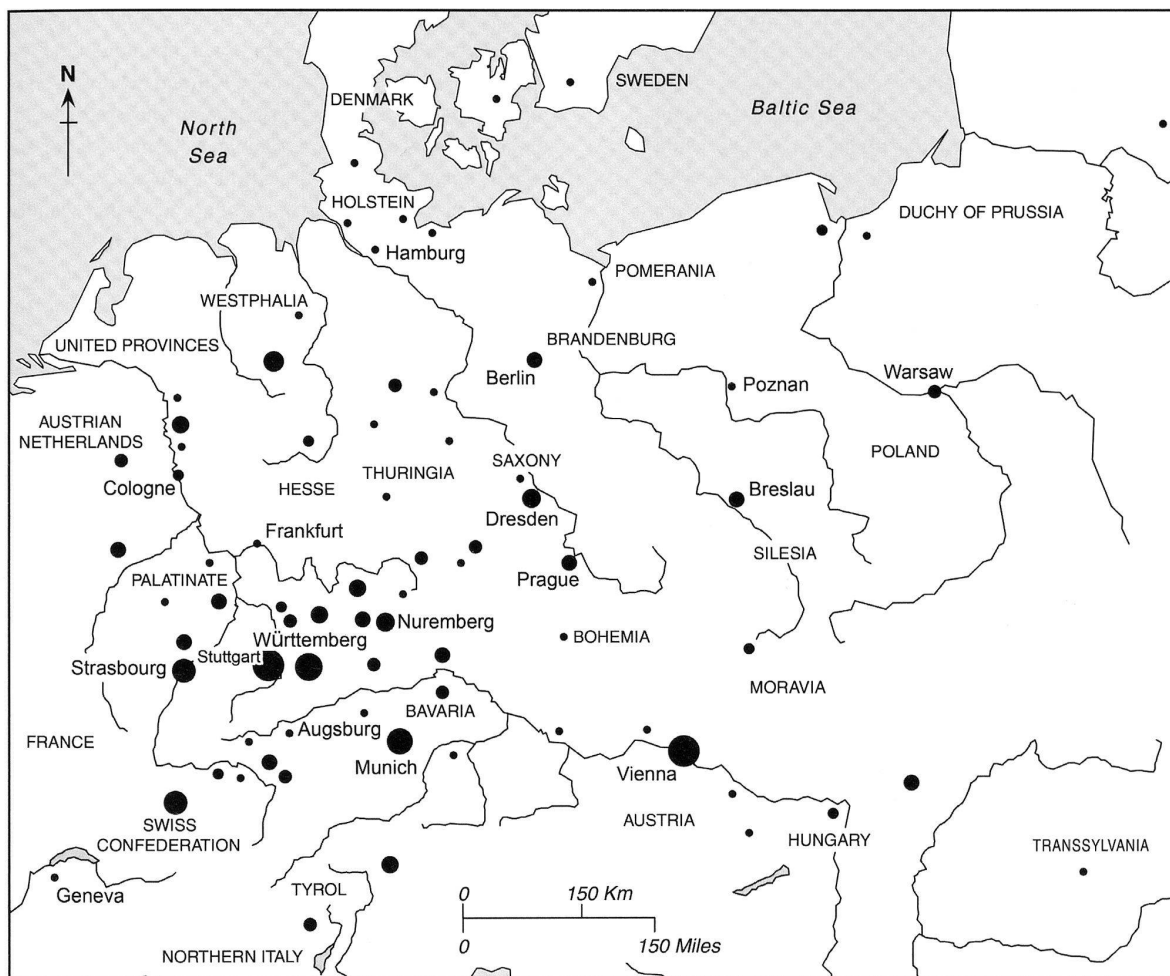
N

North Sea

DENMARK

SWEDEN

Baltic Sea

HOLSTEIN

Hamburg

DUCHY OF PRUSSIA

POMERANIA

WESTPHALIA

UNITED PROVINCES

BRANDENBURG

Berlin

Poznan

Warsaw

AUSTRIAN NETHERLANDS

Cologne

HESSE

THURINGIA

SAXONY

Dresden

POLAND

Breslau

Frankfurt

SILESIA

Prague

PALATINATE

Nuremberg

Württemberg

Stuttgart

Strasbourg

BOHEMIA

MORAVIA

BAVARIA

Augsburg

Munich

FRANCE

Vienna

AUSTRIA

SWISS CONFEDERATION

HUNGARY

TRANSSYLVANIA

Geneva

TYROL

0 150 Km

0 150 Miles

NORTHERN ITALY